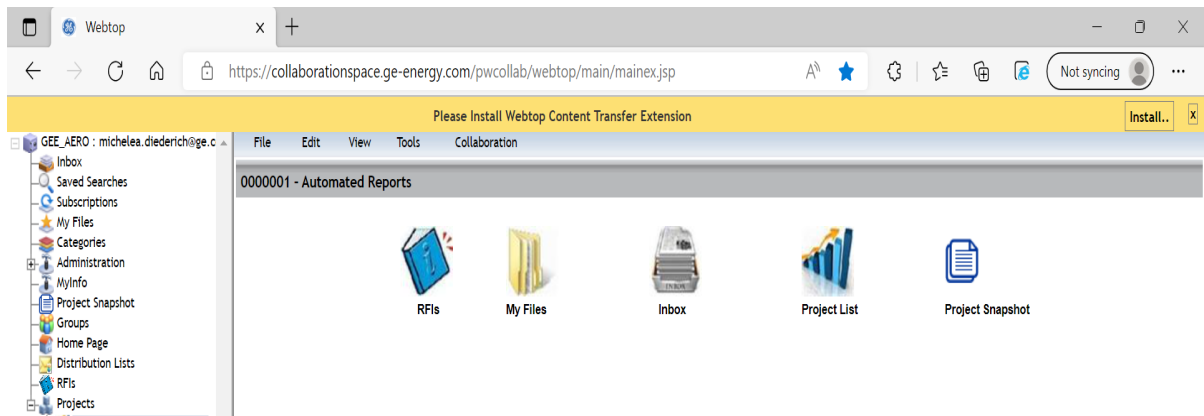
Webtop

https://collaborationspace.ge-energy.com/pwcollab/webtop/main/mainex.jsp

Not syncing

Please Install Webtop Content Transfer Extension

Install..

x

GEE_AERO : michelea.diederich@ge.c

Inbox

Saved Searches

Subscriptions

My Files

Categories

Administration

MyInfo

Project Snapshot

Groups

Home Page

Distribution Lists

RFIs

Projects

File Edit View Tools Collaboration

0000001 - Automated Reports

RFIs

My Files

INBOX

Inbox

Project List

Project Snapshot